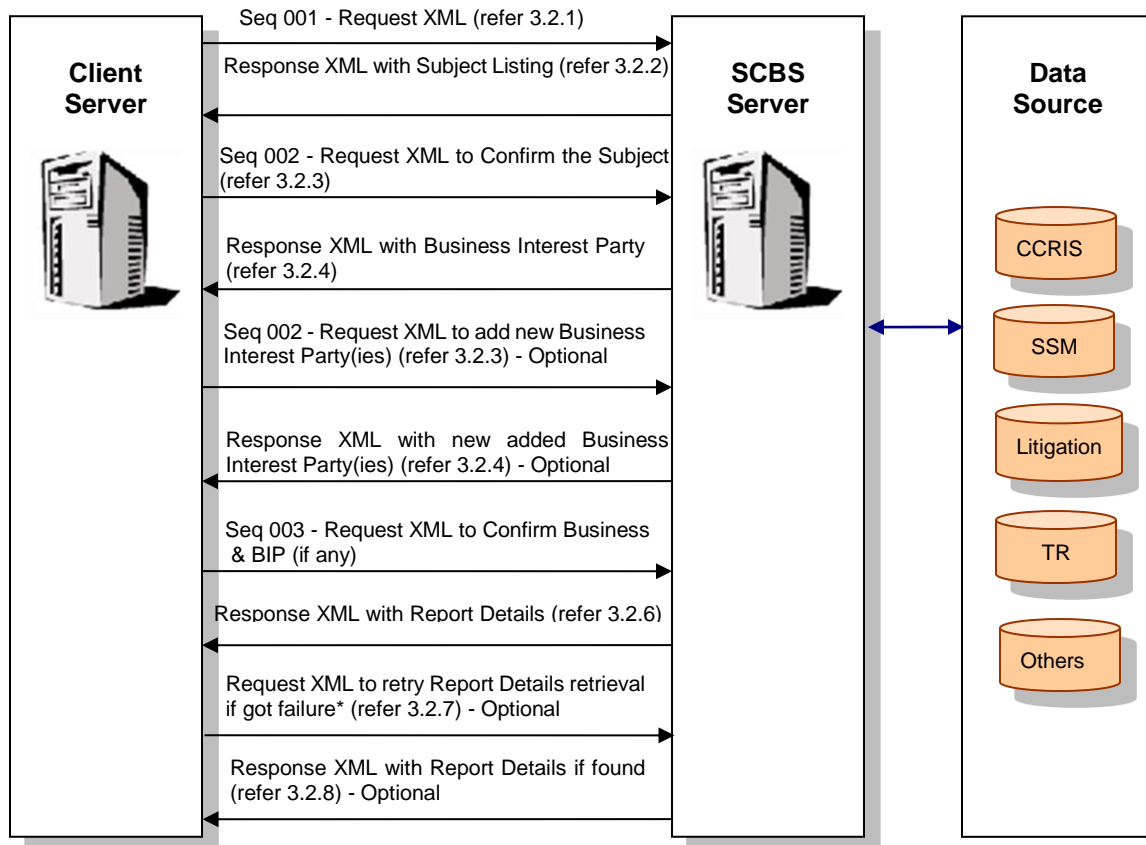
Client Server

Seq 001 - Request XML (refer 3.2.1)

Response XML with Subject Listing (refer 3.2.2)

Seq 002 - Request XML to Confirm the Subject (refer 3.2.3)

Response XML with Business Interest Party (refer 3.2.4)

Seq 002 - Request XML to add new Business Interest Party(ies) (refer 3.2.3) - Optional

Response XML with new added Business Interest Party(ies) (refer 3.2.4) - Optional

Seq 003 - Request XML to Confirm Business & BIP (if any)

Response XML with Report Details (refer 3.2.6)

Request XML to retry Report Details retrieval if got failure* (refer 3.2.7) - Optional

Response XML with Report Details if found (refer 3.2.8) - Optional

SCBS Server

Data Source

CCRIS

SSM

Litigation

TR

Others